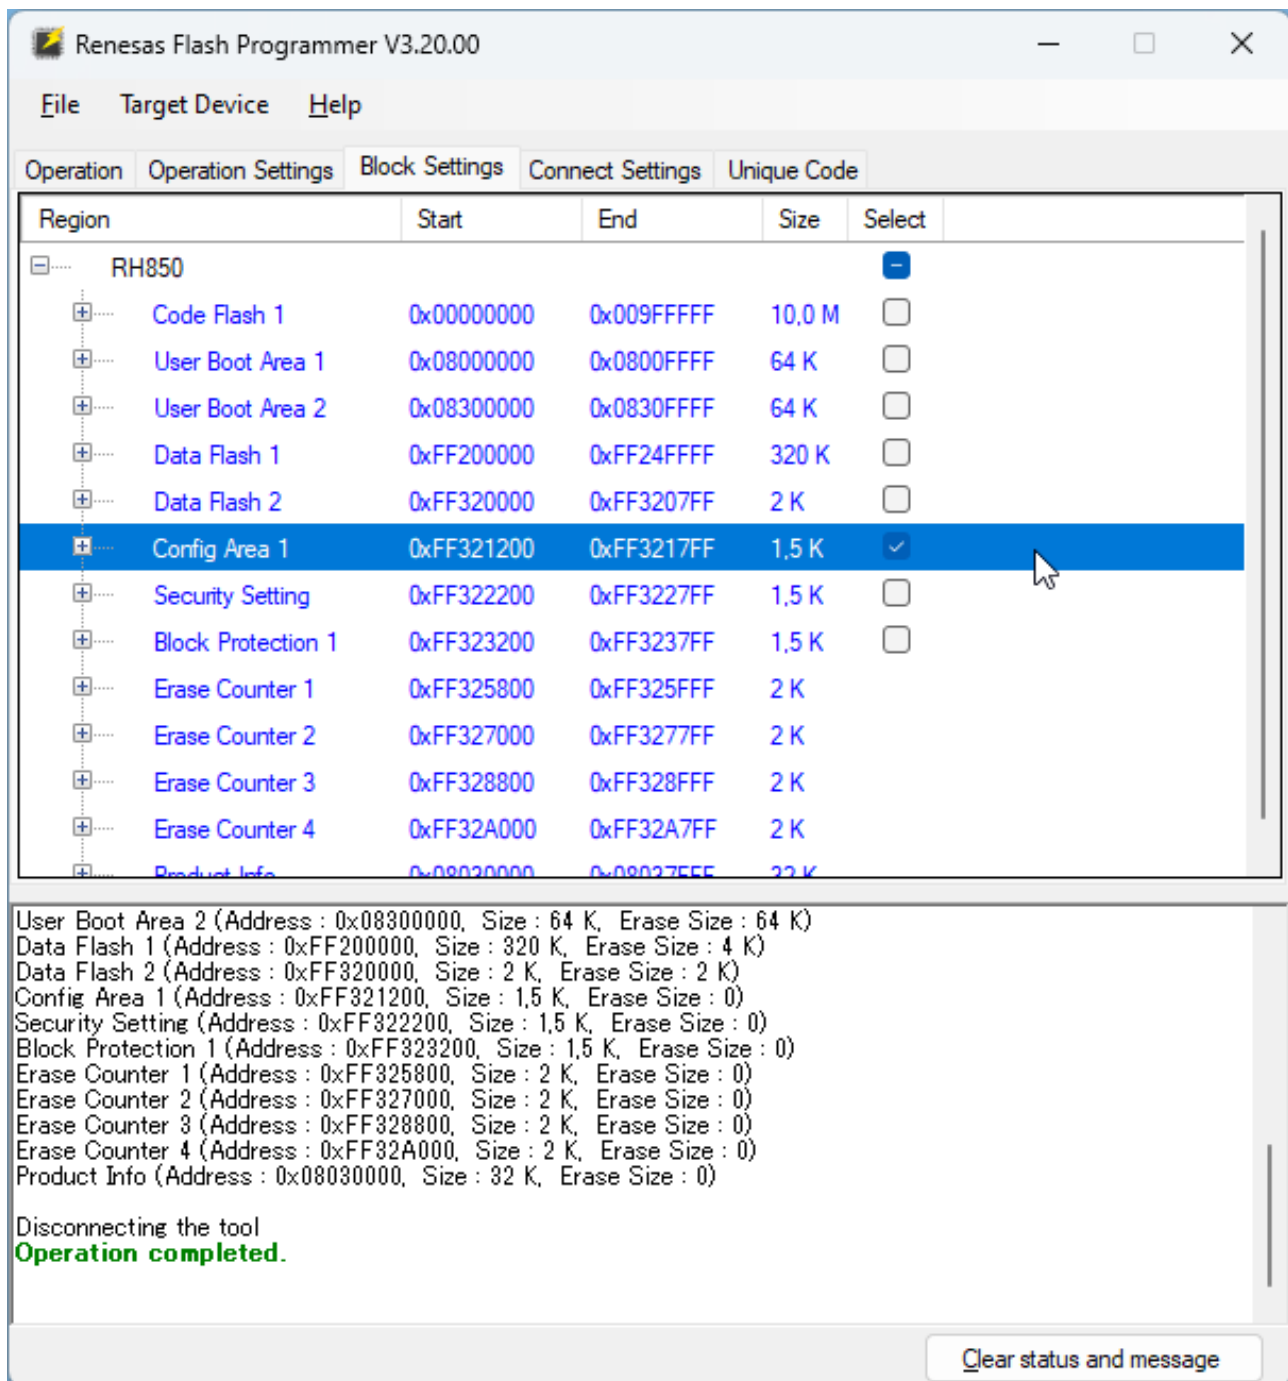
Renesas Flash Programmer V3.20.00

File Target Device Help

Operation Operation Settings Block Settings Connect Settings Unique Code

| Region | Start | End | Size | Select |
|---|---|---|---|---|
| RH850 | | | | |
| Code Flash 1 | 0x00000000 | 0x009FFFFF | 10,0 M | |
| User Boot Area 1 | 0x08000000 | 0x0800FFFF | 64 K | |
| User Boot Area 2 | 0x08300000 | 0x0830FFFF | 64 K | |
| Data Flash 1 | 0xFF200000 | 0xFF24FFFF | 320 K | |
| Data Flash 2 | 0xFF320000 | 0xFF3207FF | 2 K | |
| Config Area 1 | 0xFF321200 | 0xFF3217FF | 1,5 K | |
| Security Setting | 0xFF322200 | 0xFF3227FF | 1,5 K | |
| Block Protection 1 | 0xFF323200 | 0xFF3237FF | 1,5 K | |
| Erase Counter 1 | 0xFF325800 | 0xFF325FFF | 2 K | |
| Erase Counter 2 | 0xFF327000 | 0xFF3277FF | 2 K | |
| Erase Counter 3 | 0xFF328800 | 0xFF328FFF | 2 K | |
| Erase Counter 4 | 0xFF32A000 | 0xFF32A7FF | 2 K | |
| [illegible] | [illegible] | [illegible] | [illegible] | |

User Boot Area 2 (Address : 0x08300000, Size : 64 K, Erase Size : 64 K)
Data Flash 1 (Address : 0xFF200000, Size : 320 K, Erase Size : 4 K)
Data Flash 2 (Address : 0xFF320000, Size : 2 K, Erase Size : 2 K)
Config Area 1 (Address : 0xFF321200, Size : 1,5 K, Erase Size : 0)
Security Setting (Address : 0xFF322200, Size : 1,5 K, Erase Size : 0)
Block Protection 1 (Address : 0xFF323200, Size : 1,5 K, Erase Size : 0)
Erase Counter 1 (Address : 0xFF325800, Size : 2 K, Erase Size : 0)
Erase Counter 2 (Address : 0xFF327000, Size : 2 K, Erase Size : 0)
Erase Counter 3 (Address : 0xFF328800, Size : 2 K, Erase Size : 0)
Erase Counter 4 (Address : 0xFF32A000, Size : 2 K, Erase Size : 0)
Product Info (Address : 0x08030000, Size : 32 K, Erase Size : 0)

Disconnecting the tool
Operation completed.

Clear status and message